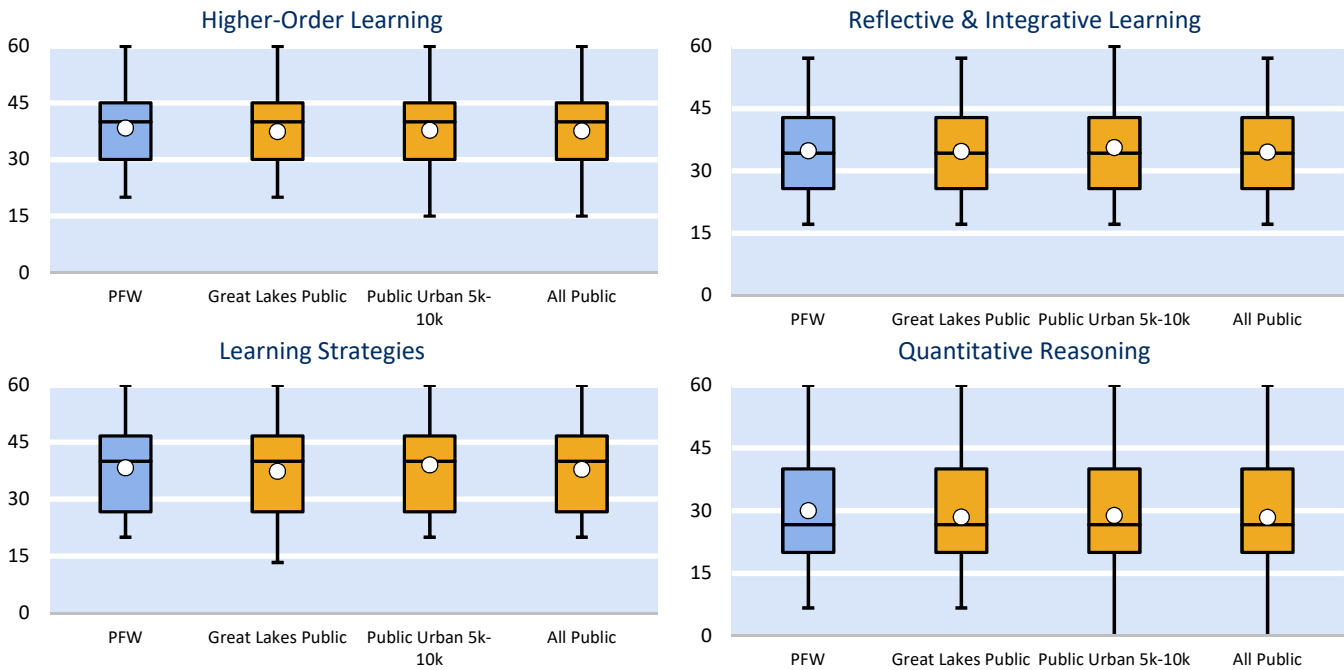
Higher-Order Learning

60
45
30
15
0

PFW
Great Lakes Public
Public Urban 5k-10k
All Public

Reflective & Integrative Learning

60
45
30
15
0

PFW
Great Lakes Public
Public Urban 5k-10k
All Public

Learning Strategies

60
45
30
15
0

PFW
Great Lakes Public
Public Urban 5k-10k
All Public

Quantitative Reasoning

60
45
30
15
0

PFW
Great Lakes Public
Public Urban 5k-10k
All Public